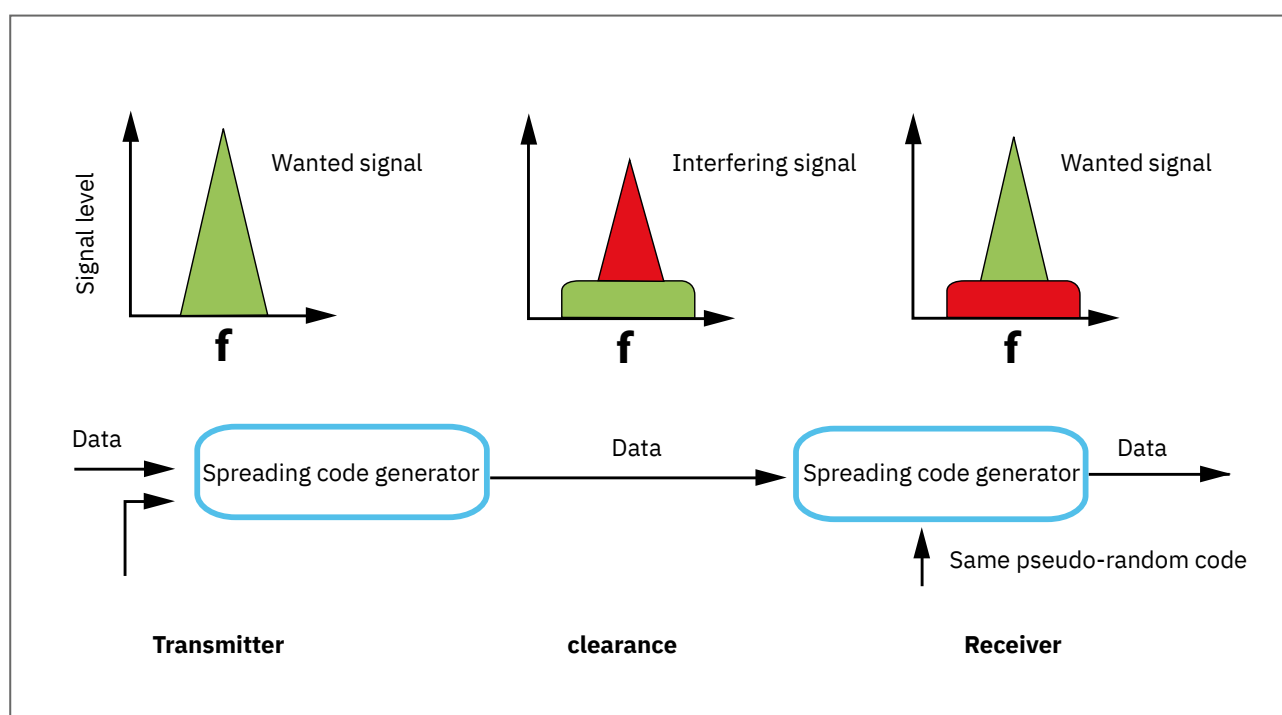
Signal level

Wanted signal

f

Interfering signal

f

Wanted signal

f

Data

Spreading code generator

Data

Spreading code generator

Data

Same pseudo-random code

Transmitter

clearance

Receiver